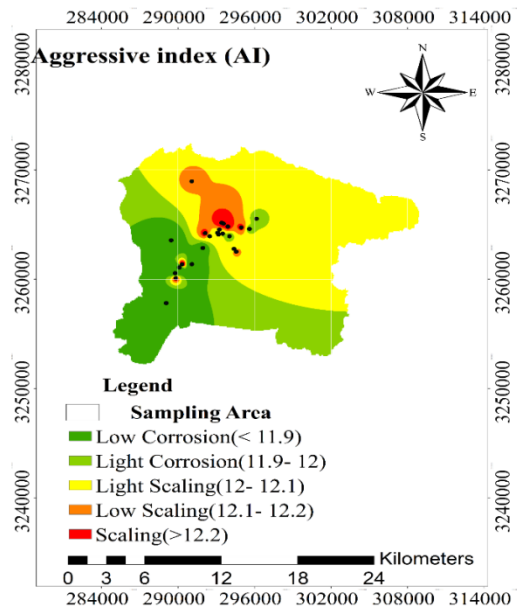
284000 290000 296000 302000 308000 314000

Aggressive index (AI)

N
W E
S

3280000
3270000
3260000
3250000
3240000

3280000
3270000
3260000
3250000
3240000

Legend

Sampling Area

Low Corrosion(< 11.9)

Light Corrosion(11.9- 12)

Light Scaling(12- 12.1)

Low Scaling(12.1- 12.2)

Scaling(>12.2)

Kilometers

0 3 6 12 18 24

284000 290000 296000 302000 308000 314000